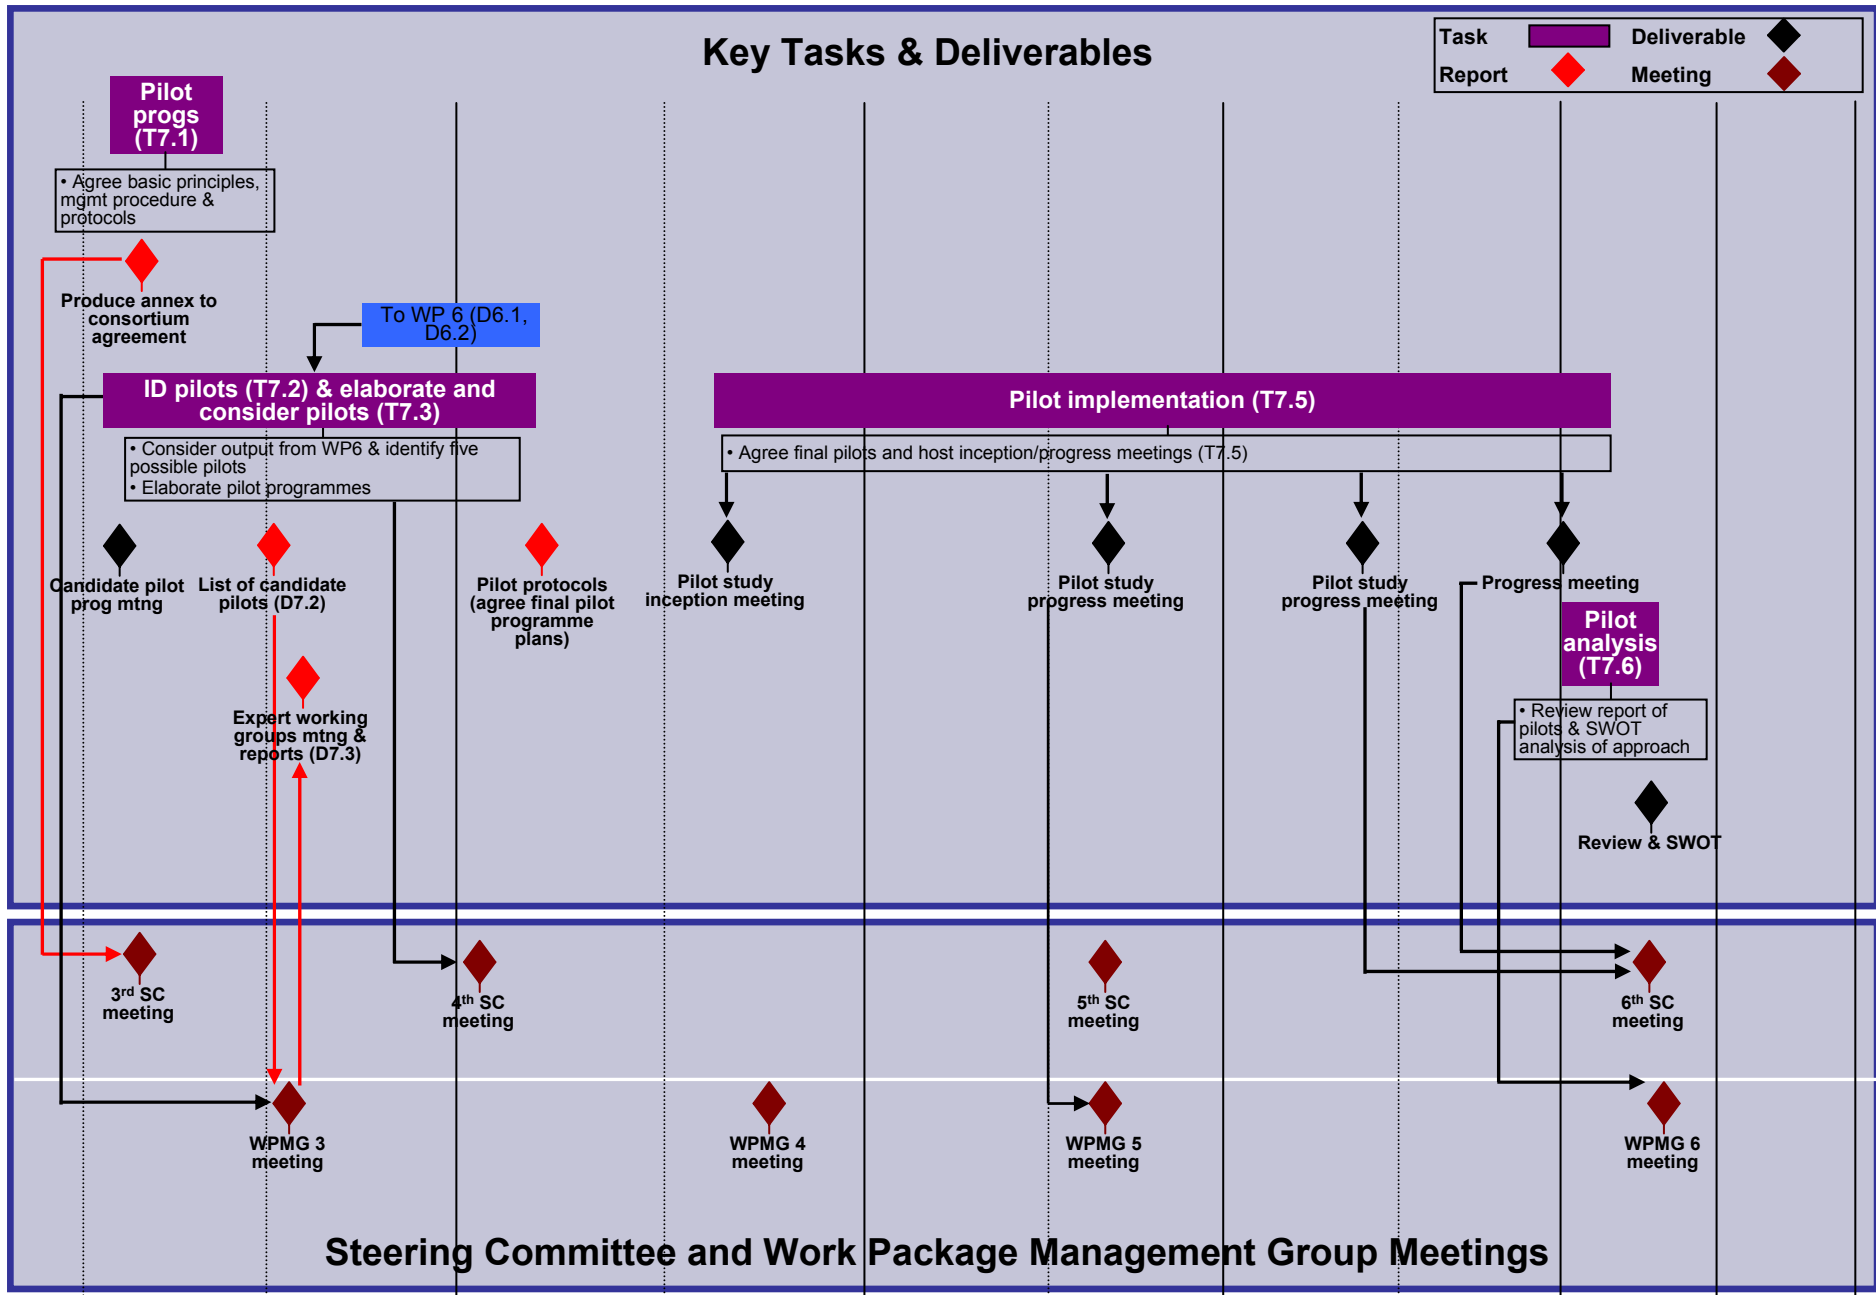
Key Tasks & Deliverables

Task Deliverable
Report Meeting

Pilot progs (T7.1)

• Agree basic principles, mgmt procedure & protocols

Produce annex to consortium agreement

To WP 6 (D6.1, D6.2)

ID pilots (T7.2) & elaborate and consider pilots (T7.3)

• Consider output from WP6 & identify five possible pilots
• Elaborate pilot programmes

Candidate pilot prog mtng

List of candidate pilots (D7.2)

Pilot protocols (agree final pilot programme plans)

Expert working groups mtng & reports (D7.3)

Pilot implementation (T7.5)

• Agree final pilots and host inception/progress meetings (T7.5)

Pilot study inception meeting

Pilot study progress meeting

Pilot study progress meeting

Progress meeting

Pilot analysis (T7.6)

• Review report of pilots & SWOT analysis of approach

Review & SWOT

3$^{rd}$ SC meeting

4$^{th}$ SC meeting

5$^{th}$ SC meeting

6$^{th}$ SC meeting

WPMG 3 meeting

WPMG 4 meeting

WPMG 5 meeting

WPMG 6 meeting

Steering Committee and Work Package Management Group Meetings